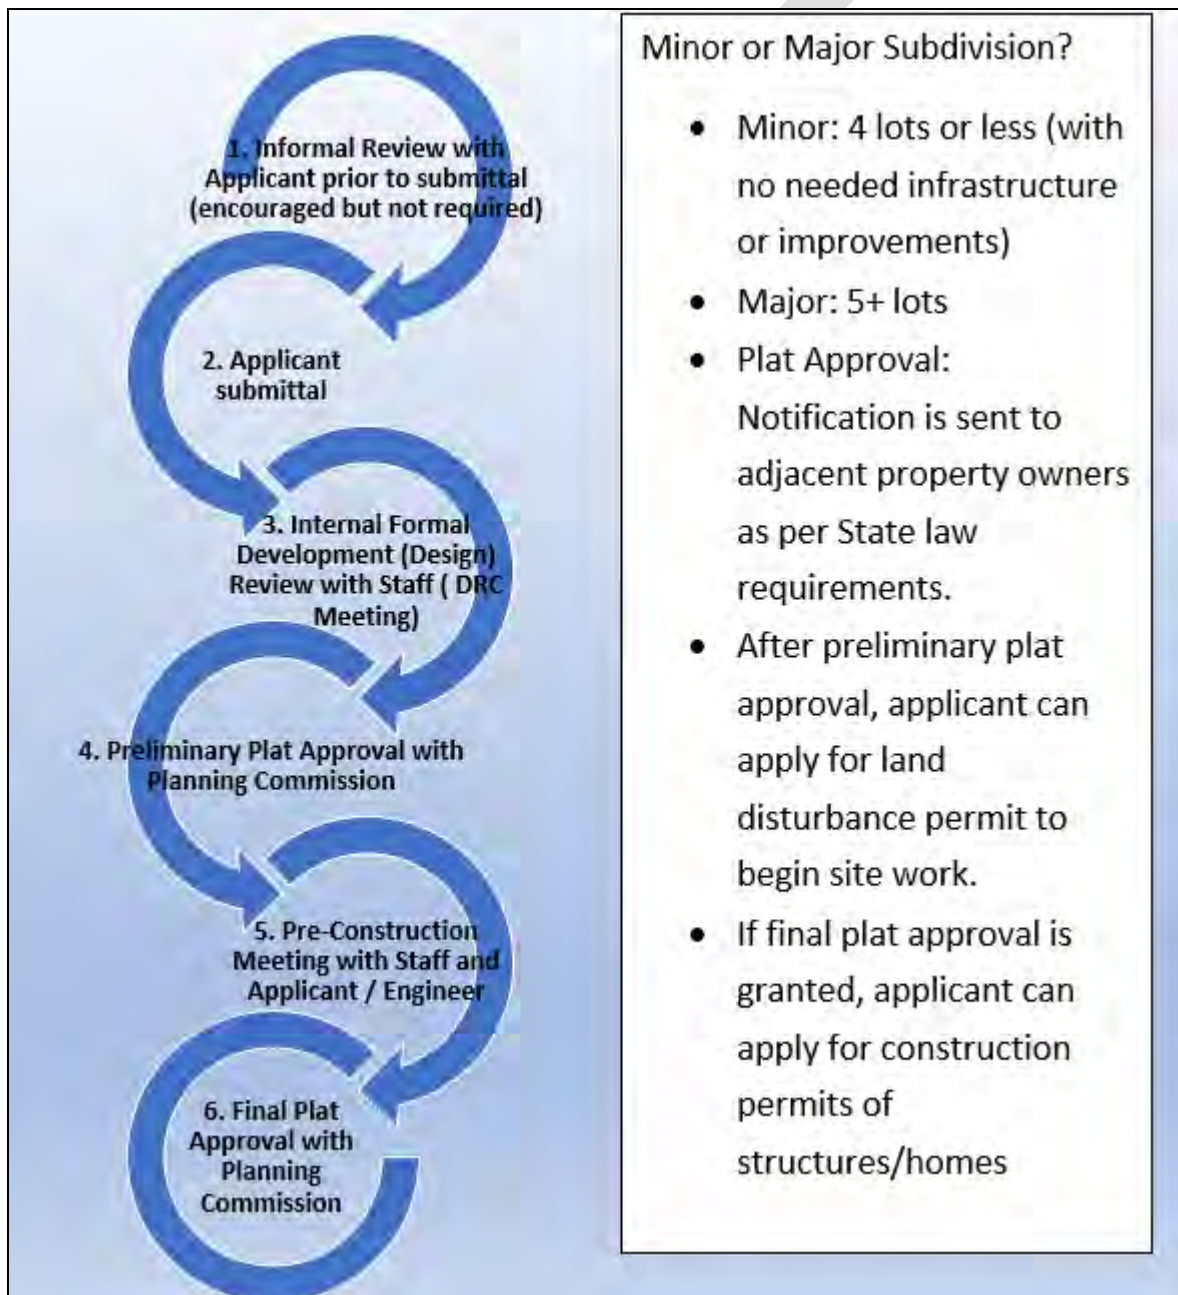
1. Informal Review with Applicant prior to submittal (encouraged but not required)

2. Applicant submittal

3. Internal Formal Development (Design) Review with Staff ( DRC Meeting)

4. Preliminary Plat Approval with Planning Commission

5. Pre-Construction Meeting with Staff and Applicant / Engineer

6. Final Plat Approval with Planning Commission

Minor or Major Subdivision?

- Minor: 4 lots or less (with no needed infrastructure or improvements)
- Major: 5+ lots
- Plat Approval: Notification is sent to adjacent property owners as per State law requirements.
- After preliminary plat approval, applicant can apply for land disturbance permit to begin site work.
- If final plat approval is granted, applicant can apply for construction permits of structures/homes